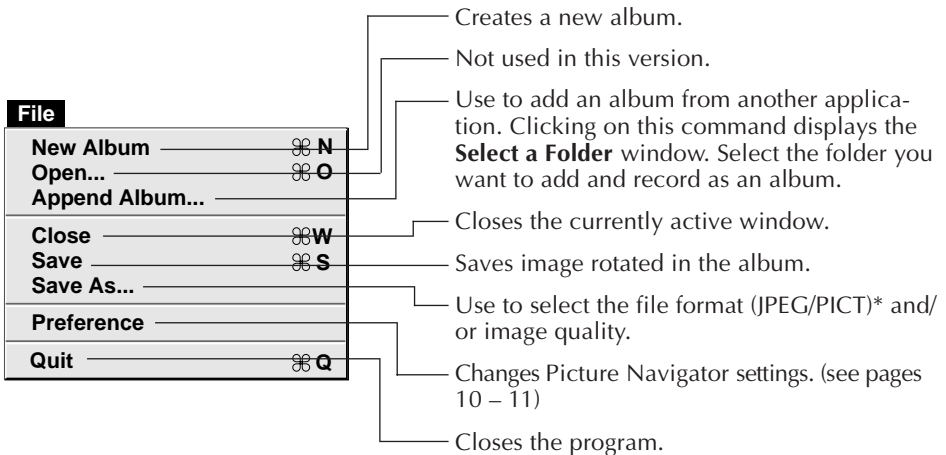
File

New Album ⌘N
Open... ⌘O
Append Album...
Close ⌘W
Save ⌘S
Save As...
Preference
Quit ⌘Q

Creates a new album.

Not used in this version.

Use to add an album from another application. Clicking on this command displays the **Select a Folder** window. Select the folder you want to add and record as an album.

Closes the currently active window.

Saves image rotated in the album.

Use to select the file format (JPEG/PICT)* and/or image quality.

Changes Picture Navigator settings. (see pages 10 – 11)

Closes the program.